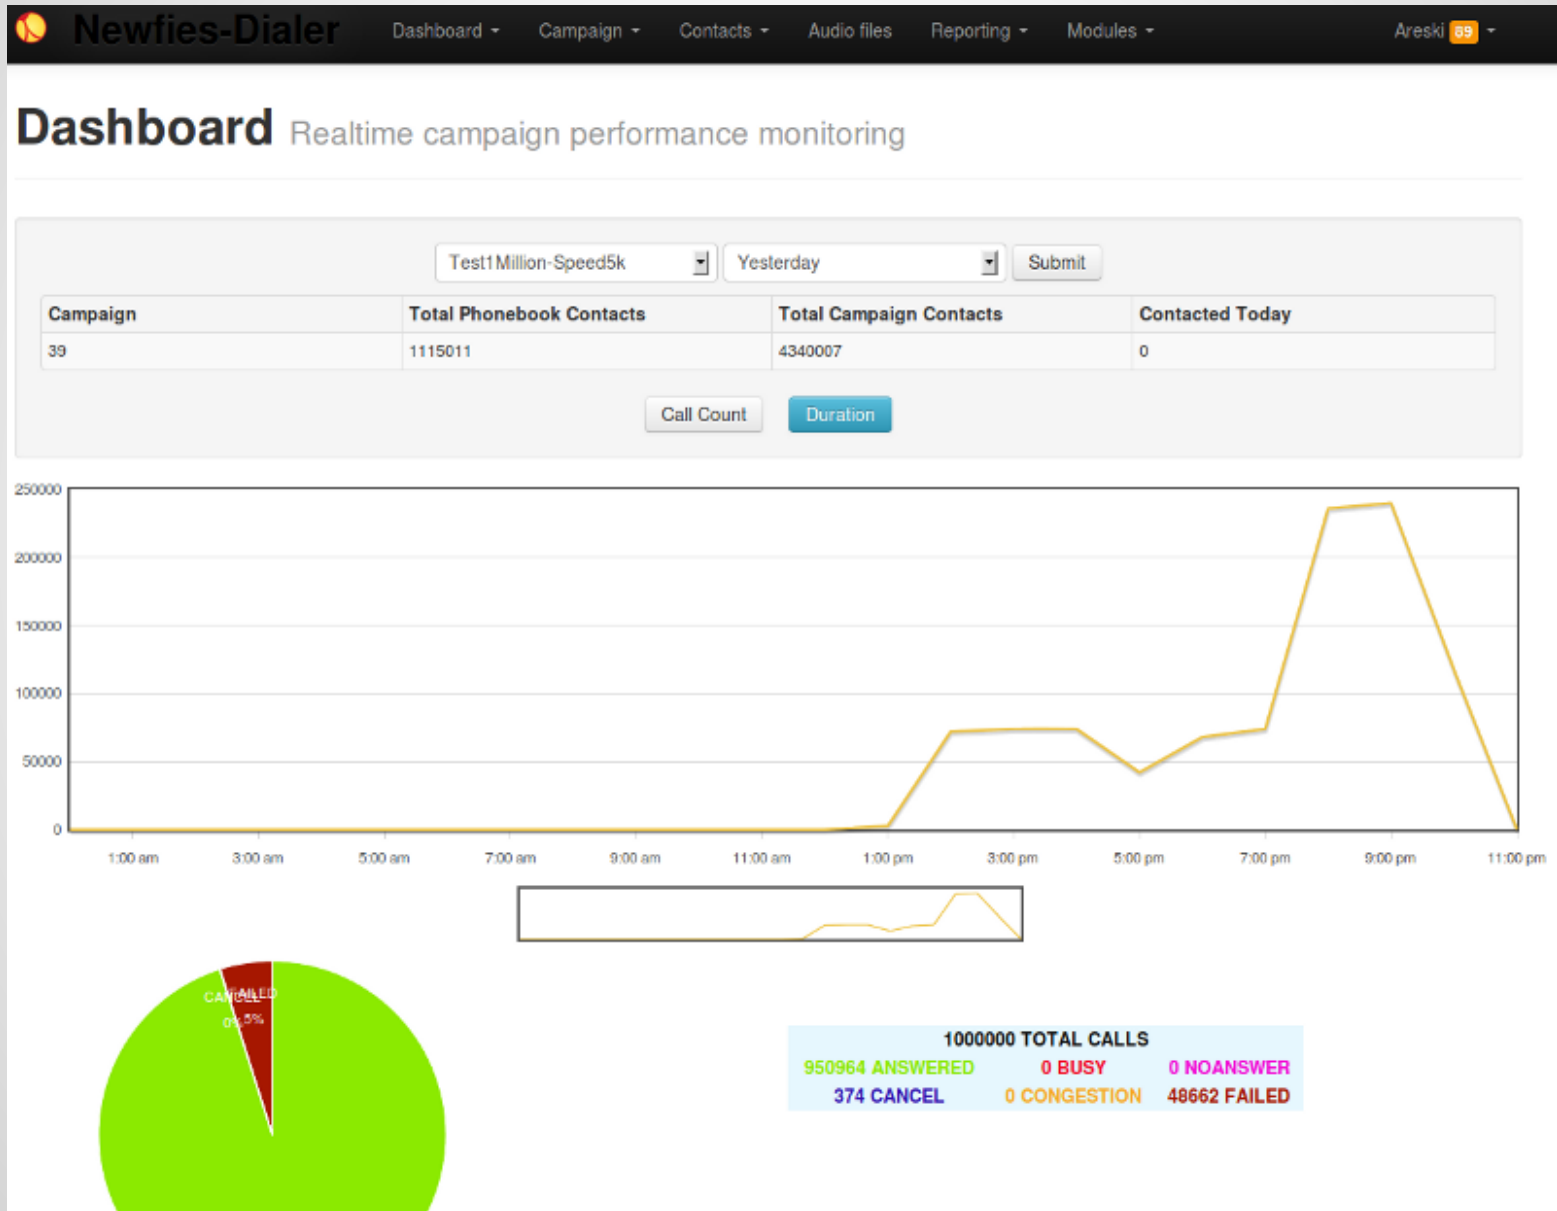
Newfies-Dialer Dashboard Campaign Contacts Audio files Reporting Modules Areski 89

Dashboard Realtime campaign performance monitoring

Test1Million-Speed5k Yesterday Submit

| Campaign | Total Phonebook Contacts | Total Campaign Contacts | Contacted Today |
|---|---|---|---|
| 39 | 1115011 | 4340007 | 0 |

Call Count Duration

250000
200000
150000
100000
50000
0

1:00 am 3:00 am 5:00 am 7:00 am 9:00 am 11:00 am 1:00 pm 3:00 pm 5:00 pm 7:00 pm 9:00 pm 11:00 pm

CANCEL FAILED
0% 5%

1000000 TOTAL CALLS
950964 ANSWERED 0 BUSY 0 NOANSWER
374 CANCEL 0 CONGESTION 48662 FAILED